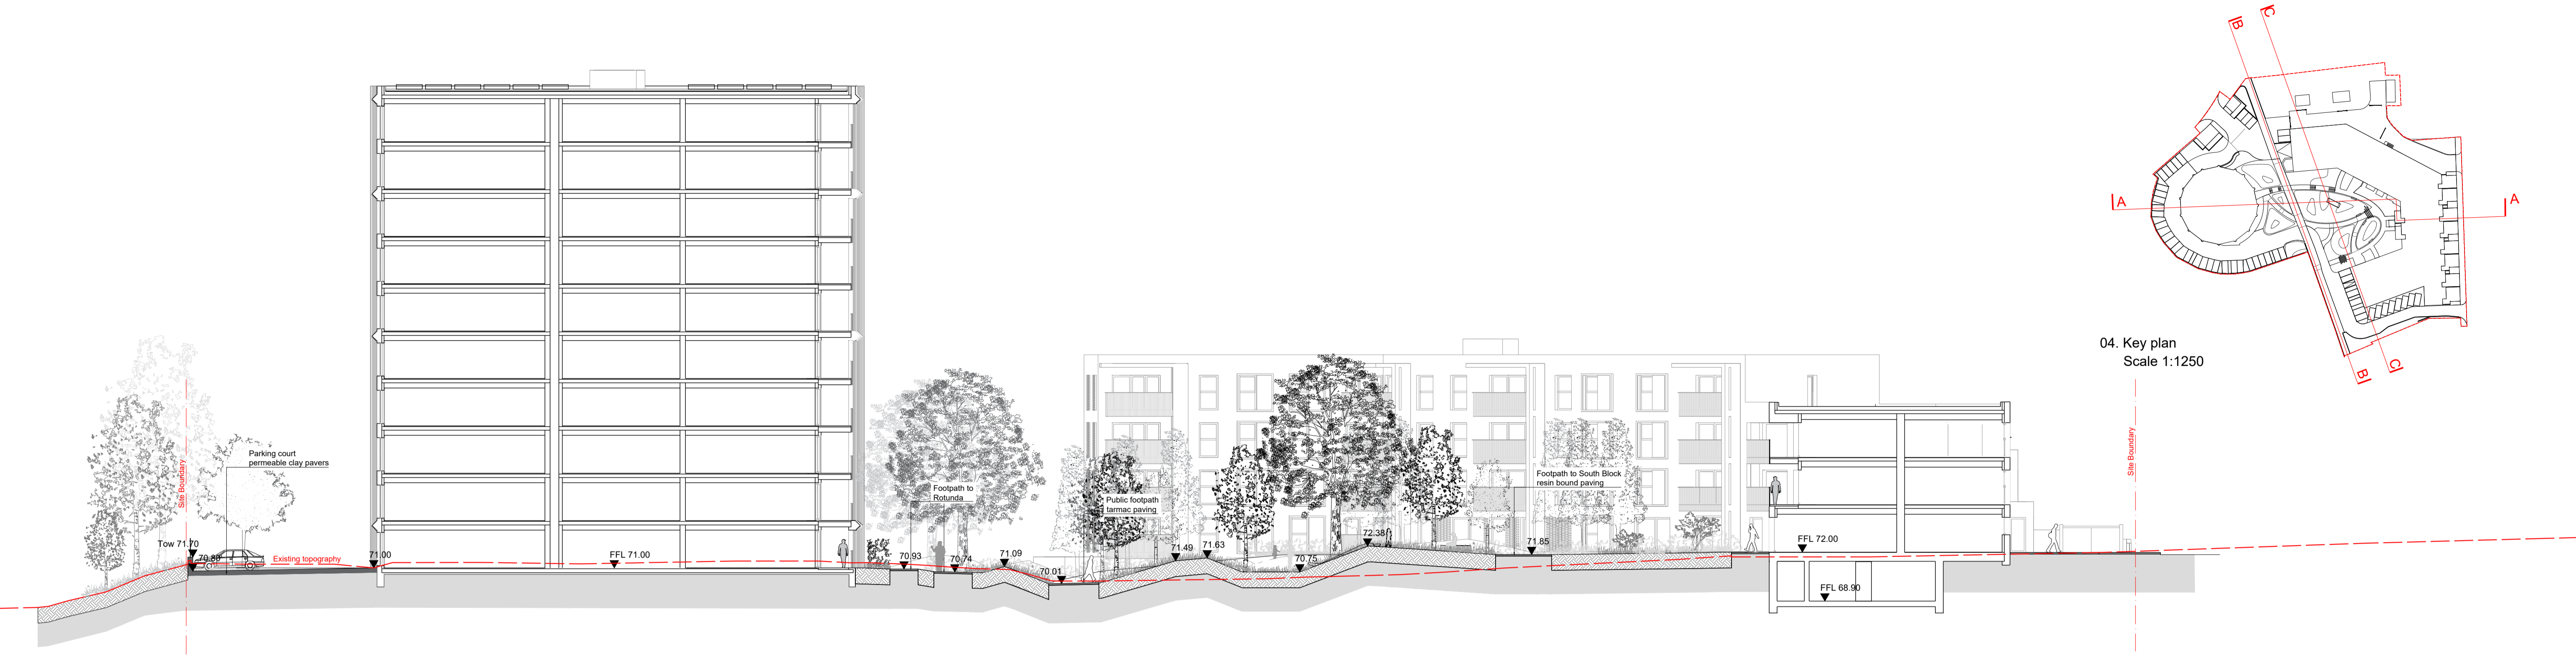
B
C
A
A
B
C

04. Key plan
Scale 1:1250

Site Boundary
Parking court
permeable clay pavers
Tow 71.70
70.80
Existing topography
71.00
FFL 71.00
Footpath to
Rotunda
70.93
70.74
71.09
70.01
Public footpath
tarmac paving
71.49
71.63
70.75
72.38
Footpath to South Block
resin bound paving
71.85
FFL 72.00
FFL 68.90
Site Boundary